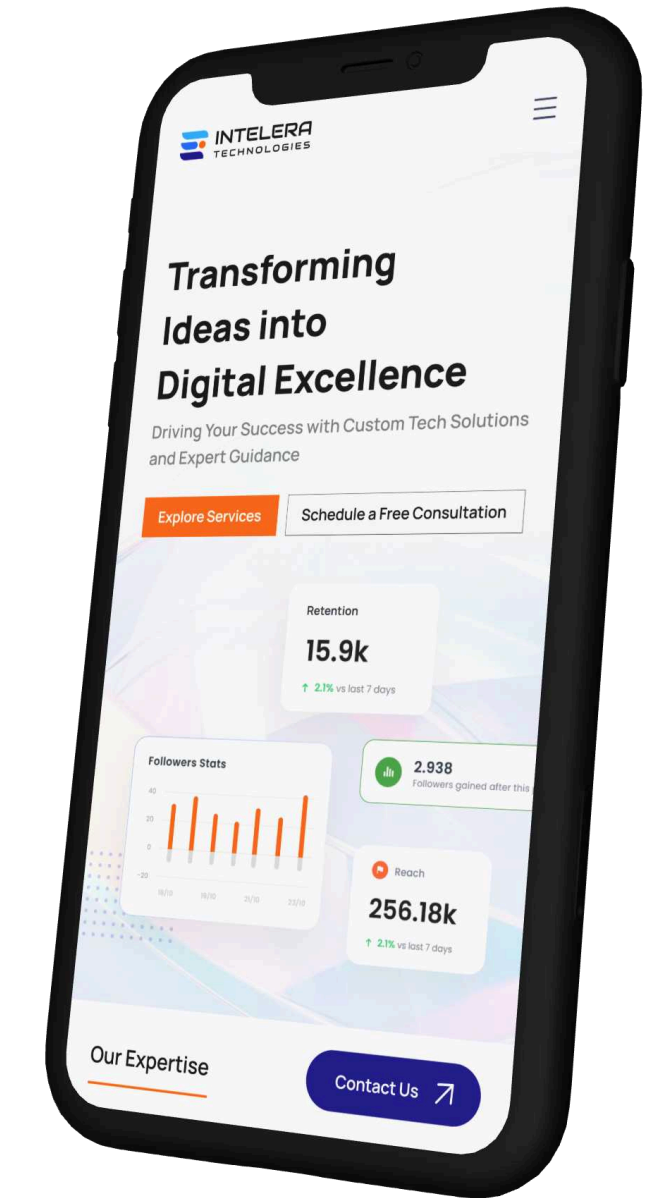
INTELERA
TECHNOLOGIES

Transforming Ideas into Digital Excellence

Driving Your Success with Custom Tech Solutions and Expert Guidance

Explore Services

Schedule a Free Consultation

Retention

15.9k

↑ 2.1% vs last 7 days

Followers Stats

40

20

0

-20

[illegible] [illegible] 21/10 23/10

2.938

Followers gained after this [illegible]

Reach

256.18k

↑ 2.1% vs last 7 days

Our Expertise

Contact Us